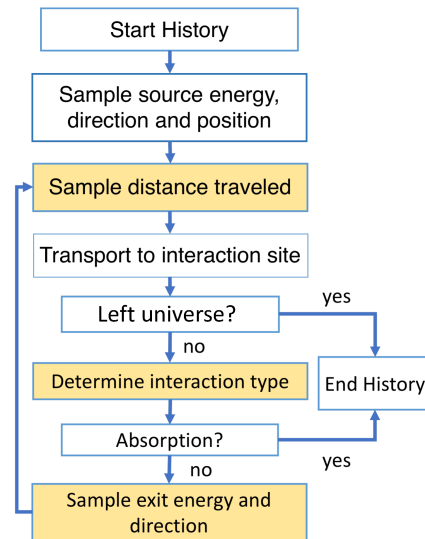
Start History

Sample source energy, direction and position

Sample distance traveled

Transport to interaction site

Left universe?

yes

no

Determine interaction type

End History

Absorption?

no

yes

Sample exit energy and direction